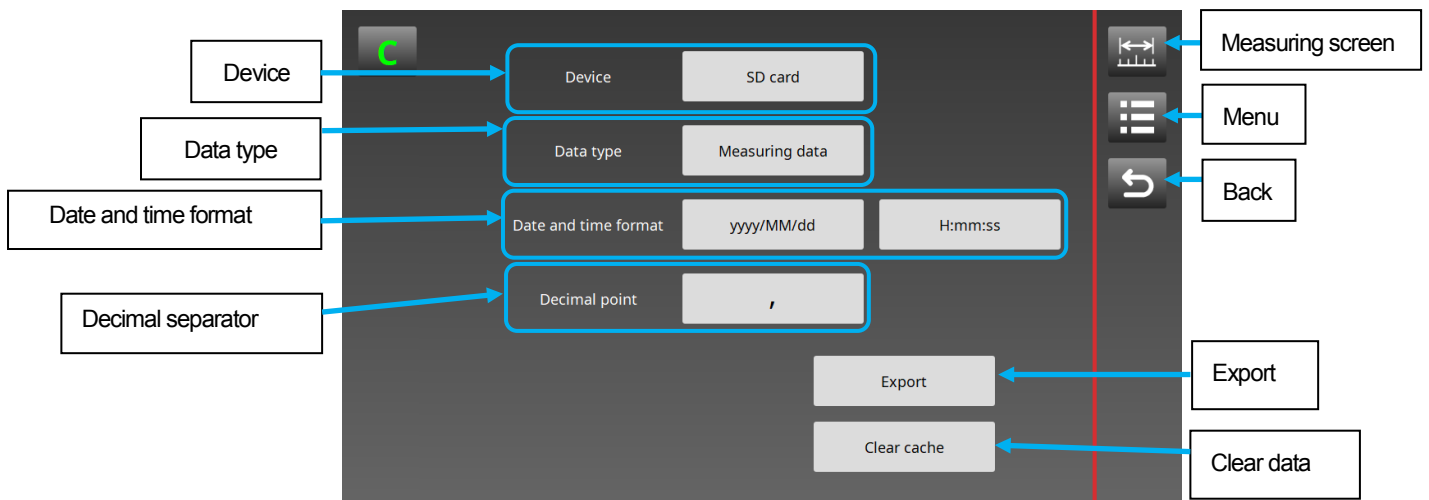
C

Device

Device SD card

Data type

Data type Measuring data

Date and time format

Date and time format yyyy/MM/dd H:mm:ss

Decimal separator

Decimal point ,

Measuring screen

Menu

Back

Export

Export

Clear cache

Clear data